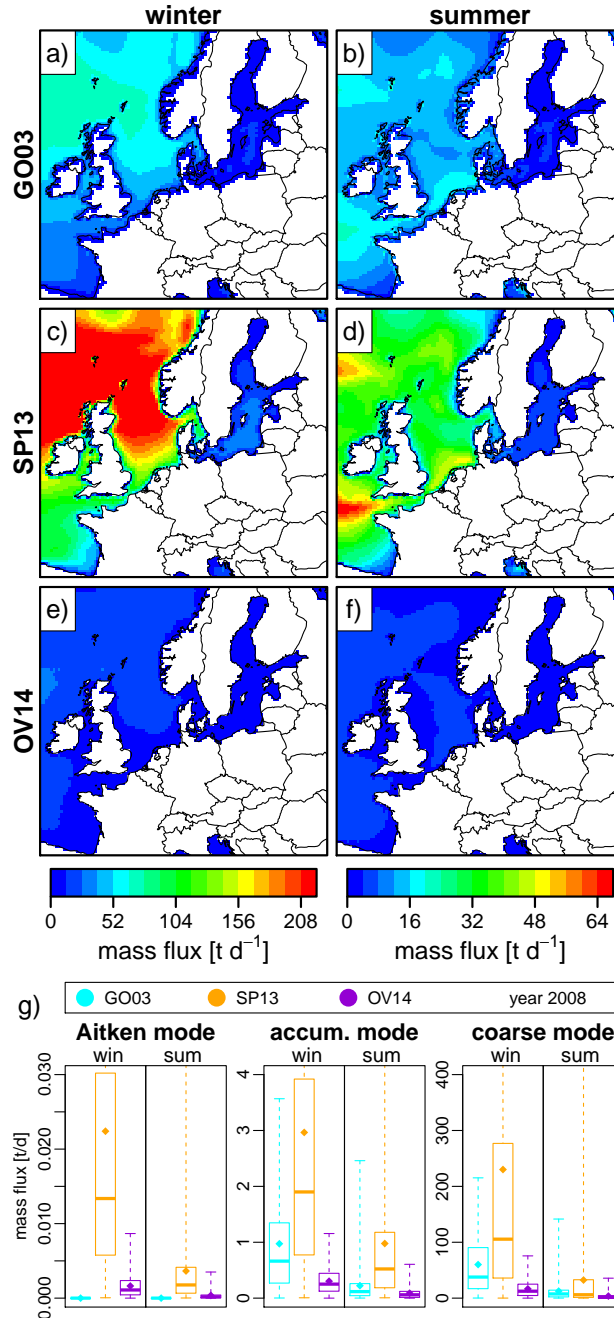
winter

summer

GO03

a)

b)

SP13

c)

d)

OV14

e)

f)

0 52 104 156 208

mass flux [t d$^{-1}$]

0 16 32 48 64

mass flux [t d$^{-1}$]

g)

GO03 SP13 OV14 year 2008

Aitken mode

win sum

mass flux [t/d]

0.000 0.010 0.020 0.030

accum. mode

win sum

0 1 2 3 4

coarse mode

win sum

0 100 200 300 400